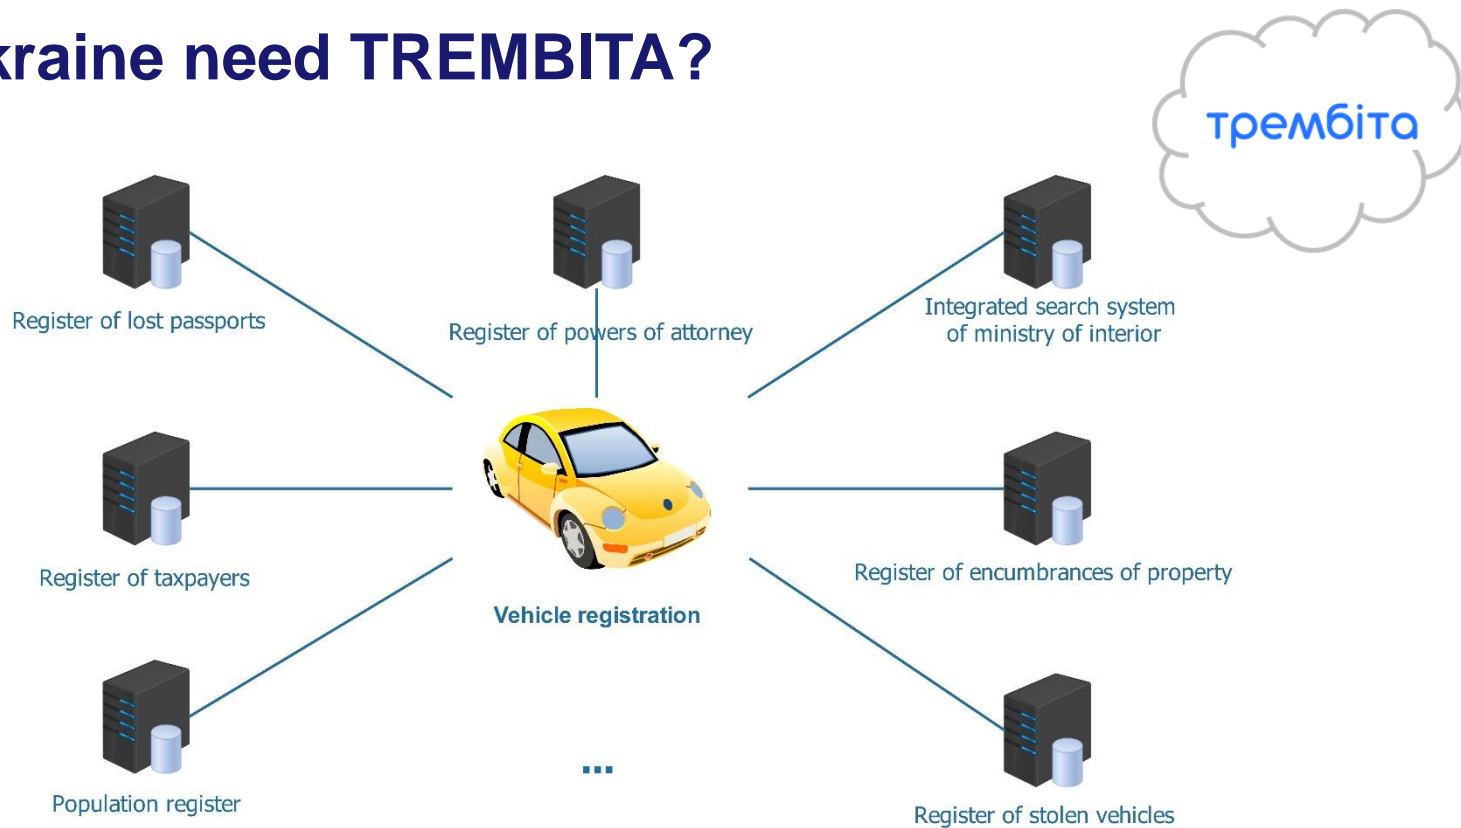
kraine need TREMBITA?

трембіта

Register of lost passports

Register of powers of attorney

Integrated search system of ministry of interior

Register of taxpayers

Vehicle registration

Register of encumbrances of property

Population register

...

Register of stolen vehicles